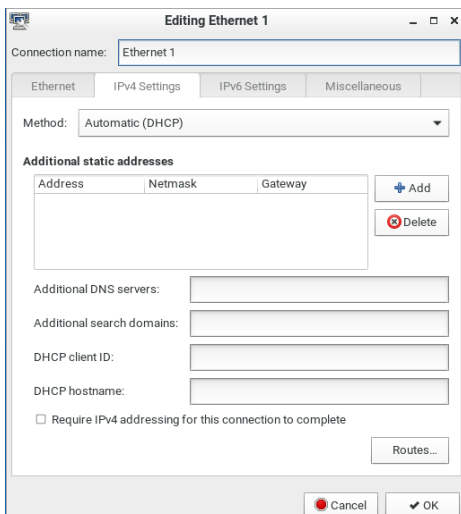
Editing Ethernet 1

Connection name: Ethernet 1

Ethernet | IPv4 Settings | IPv6 Settings | Miscellaneous

Method: Automatic (DHCP)

Additional static addresses

| Address | Netmask | Gateway |
|---|---|---|

Add

Delete

Additional DNS servers:

Additional search domains:

DHCP client ID:

DHCP hostname:

Require IPv4 addressing for this connection to complete

Routes...

Cancel

OK